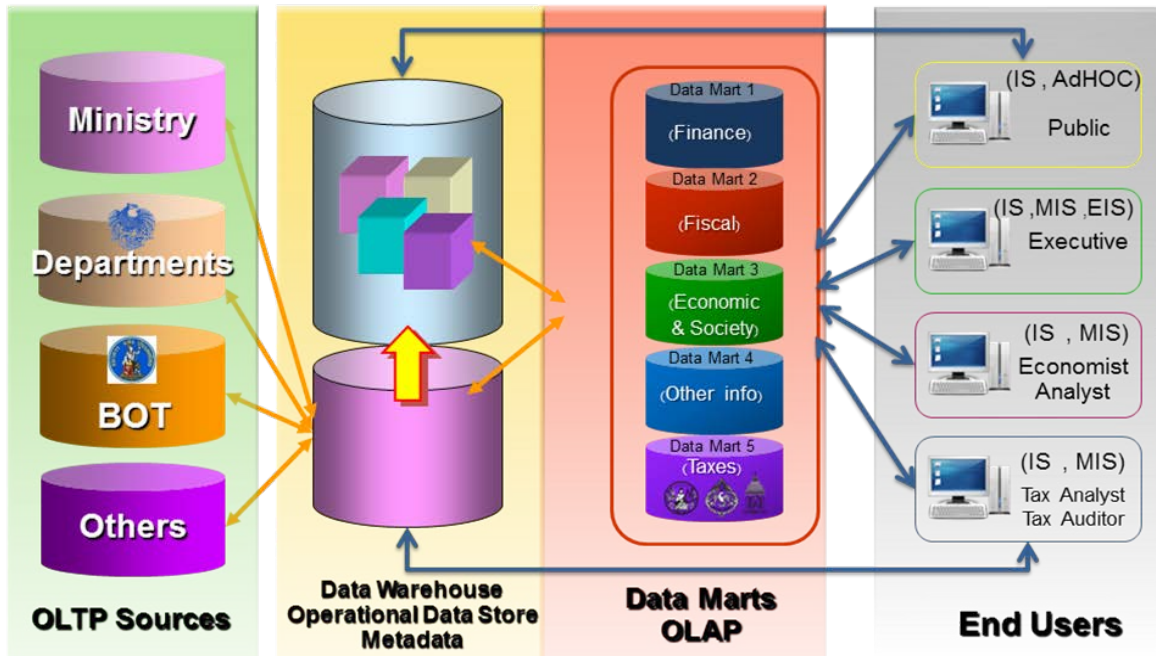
Ministry

Departments

BOT

Others

OLTP Sources

Data Warehouse
Operational Data Store
Metadata

Data Mart 1
(Finance)

Data Mart 2
(Fiscal)

Data Mart 3
(Economic & Society)

Data Mart 4
(Other info)

Data Mart 5
(Taxes)

Data Marts
OLAP

(IS , AdHOC)
Public

(IS ,MIS ,EIS)
Executive

(IS , MIS)
Economist
Analyst

(IS , MIS)
Tax Analyst
Tax Auditor

End Users